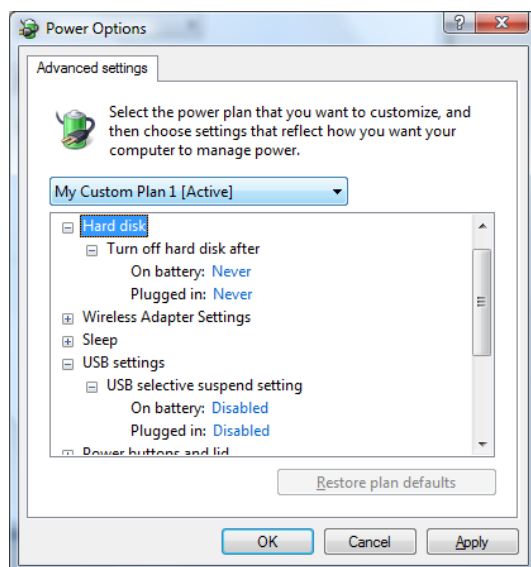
Power Options

?

Advanced settings

Select the power plan that you want to customize, and then choose settings that reflect how you want your computer to manage power.

My Custom Plan 1 [Active]

Hard disk
Turn off hard disk after
On battery: Never
Plugged in: Never
Wireless Adapter Settings
Sleep
USB settings
USB selective suspend setting
On battery: Disabled
Plugged in: Disabled
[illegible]

Restore plan defaults

OK Cancel Apply